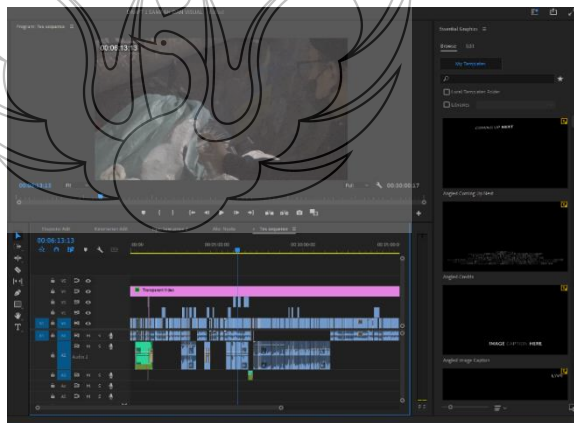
Program: Tex sequence

00:06:13:13

00:06:13:13

Fit

Full

00:00:00:17

Essential Graphics

Browse Edit

My Templates

Local Templates Folder

Libraries

COMING UP NEXT

Angled Coming Up Next

Angled Credits

IMAGE CAPTION HERE

Angled Image Caption

00:06:13:13

Transparent Video

Audio 1